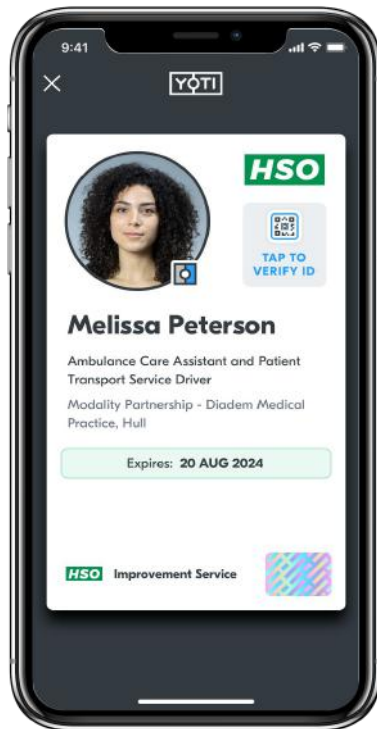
9:41

YOTI

HSO

TAP TO VERIFY ID

Melissa Peterson

Ambulance Care Assistant and Patient Transport Service Driver

Modality Partnership - Diadem Medical Practice, Hull

Expires: 20 AUG 2024

HSO Improvement Service